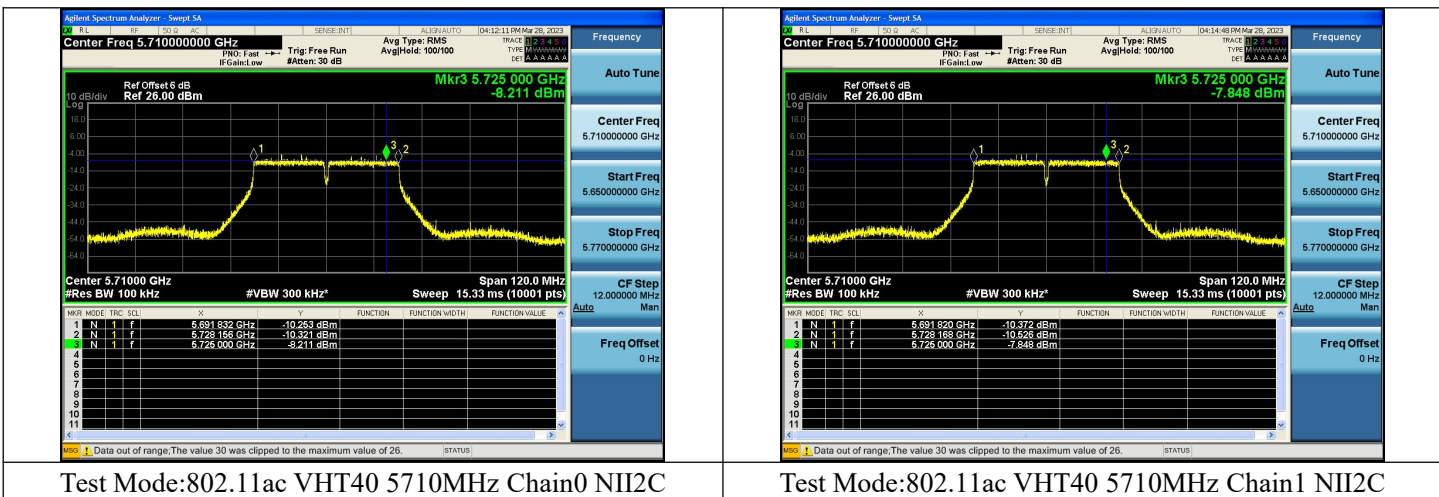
| Agilent Spectrum Analyzer - Swept SA<br>RL RF 50 Ω AC SENSE:INT ALIGN AUTO 04:12:11 PM Mar 28, 2023<br>Center Freq 5.710000000 GHz PNO: Fast IFGain:Low Trig: Free Run #Atten: 30 dB Avg Type: RMS Avg\|Hold: 100/100 TRACE 1 2 3 4 5 6 TYPE DET A A A A A A<br>Ref Offset 6 dB 10 dB/div Ref 26.00 dBm Log Mkr3 5.725 000 GHz -8.211 dBm<br>16.0 6.00 -4.00 -14.0 -24.0 -34.0 -44.0 -54.0 -64.0<br>Center 5.71000 GHz #Res BW 100 kHz #VBW 300 kHz* Span 120.0 MHz Sweep 15.33 ms (10001 pts)<br>MKR MODE TRC SCL X Y FUNCTION FUNCTION WIDTH FUNCTION VALUE<br>1 N 1 f 5.691 832 GHz -10.253 dBm<br>2 N 1 f 5.728 156 GHz -10.321 dBm<br>3 N 1 f 5.725 000 GHz -8.211 dBm<br>4 5 6 7 8 9 10 11<br>MSG Data out of range;The value 30 was clipped to the maximum value of 26. STATUS<br>Frequency Auto Tune Center Freq 5.710000000 GHz Start Freq 5.650000000 GHz Stop Freq 5.770000000 GHz CF Step 12.000000 MHz Auto Man Freq Offset 0 Hz | Agilent Spectrum Analyzer - Swept SA<br>RL RF 50 Ω AC SENSE:INT ALIGN AUTO 04:14:48 PM Mar 28, 2023<br>Center Freq 5.710000000 GHz PNO: Fast IFGain:Low Trig: Free Run #Atten: 30 dB Avg Type: RMS Avg\|Hold: 100/100 TRACE 1 2 3 4 5 6 TYPE DET A A A A A A<br>Ref Offset 6 dB 10 dB/div Ref 26.00 dBm Log Mkr3 5.725 000 GHz -7.848 dBm<br>16.0 6.00 -4.00 -14.0 -24.0 -34.0 -44.0 -54.0 -64.0<br>Center 5.71000 GHz #Res BW 100 kHz #VBW 300 kHz* Span 120.0 MHz Sweep 15.33 ms (10001 pts)<br>MKR MODE TRC SCL X Y FUNCTION FUNCTION WIDTH FUNCTION VALUE<br>1 N 1 f 5.691 820 GHz -10.372 dBm<br>2 N 1 f 5.728 168 GHz -10.626 dBm<br>3 N 1 f 5.725 000 GHz -7.848 dBm<br>4 5 6 7 8 9 10 11<br>MSG Data out of range;The value 30 was clipped to the maximum value of 26. STATUS<br>Frequency Auto Tune Center Freq 5.710000000 GHz Start Freq 5.650000000 GHz Stop Freq 5.770000000 GHz CF Step 12.000000 MHz Auto Man Freq Offset 0 Hz |
|---|---|
| Test Mode:802.11ac VHT40 5710MHz Chain0 NII2C | Test Mode:802.11ac VHT40 5710MHz Chain1 NII2C |